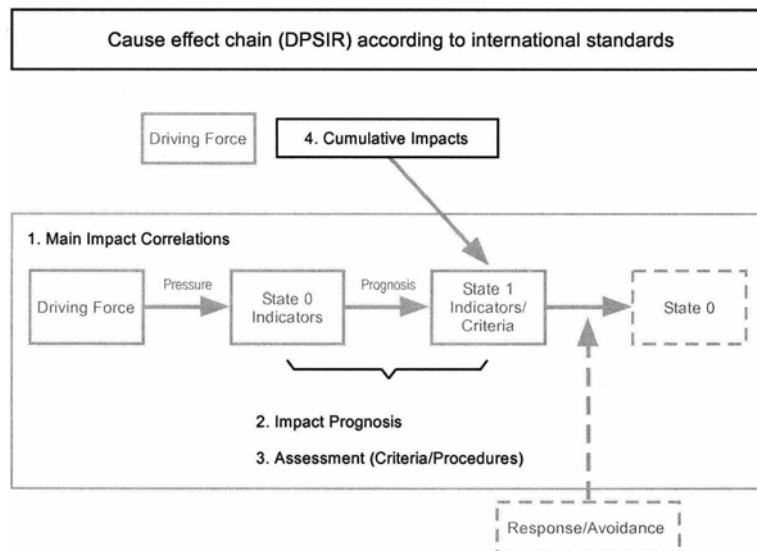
Cause effect chain (DPSIR) according to international standards

Driving Force

4. Cumulative Impacts

1. Main Impact Correlations

Driving Force

Pressure

State 0 Indicators

Prognosis

State 1 Indicators/ Criteria

State 0

2. Impact Prognosis

3. Assessment (Criteria/Procedures)

Response/Avoidance